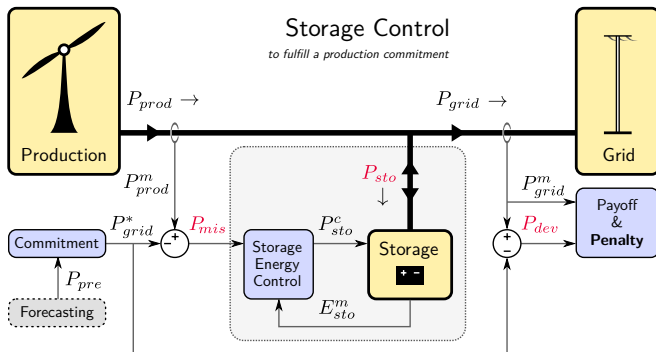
Storage Control

to fulfill a production commitment

Production

Grid

$P_{prod} \rightarrow$

$P_{grid} \rightarrow$

$P_{prod}^{m}$

$P_{sto}$ $\downarrow$

$P_{grid}^{m}$

$P_{grid}^{*}$

Commitment

+ −

$P_{mis}$

$P_{sto}^{c}$

Storage Energy Control

Storage

+ −

$P_{dev}$

+ −

Payoff & Penalty

$P_{pre}$

Forecasting

$E_{sto}^{m}$